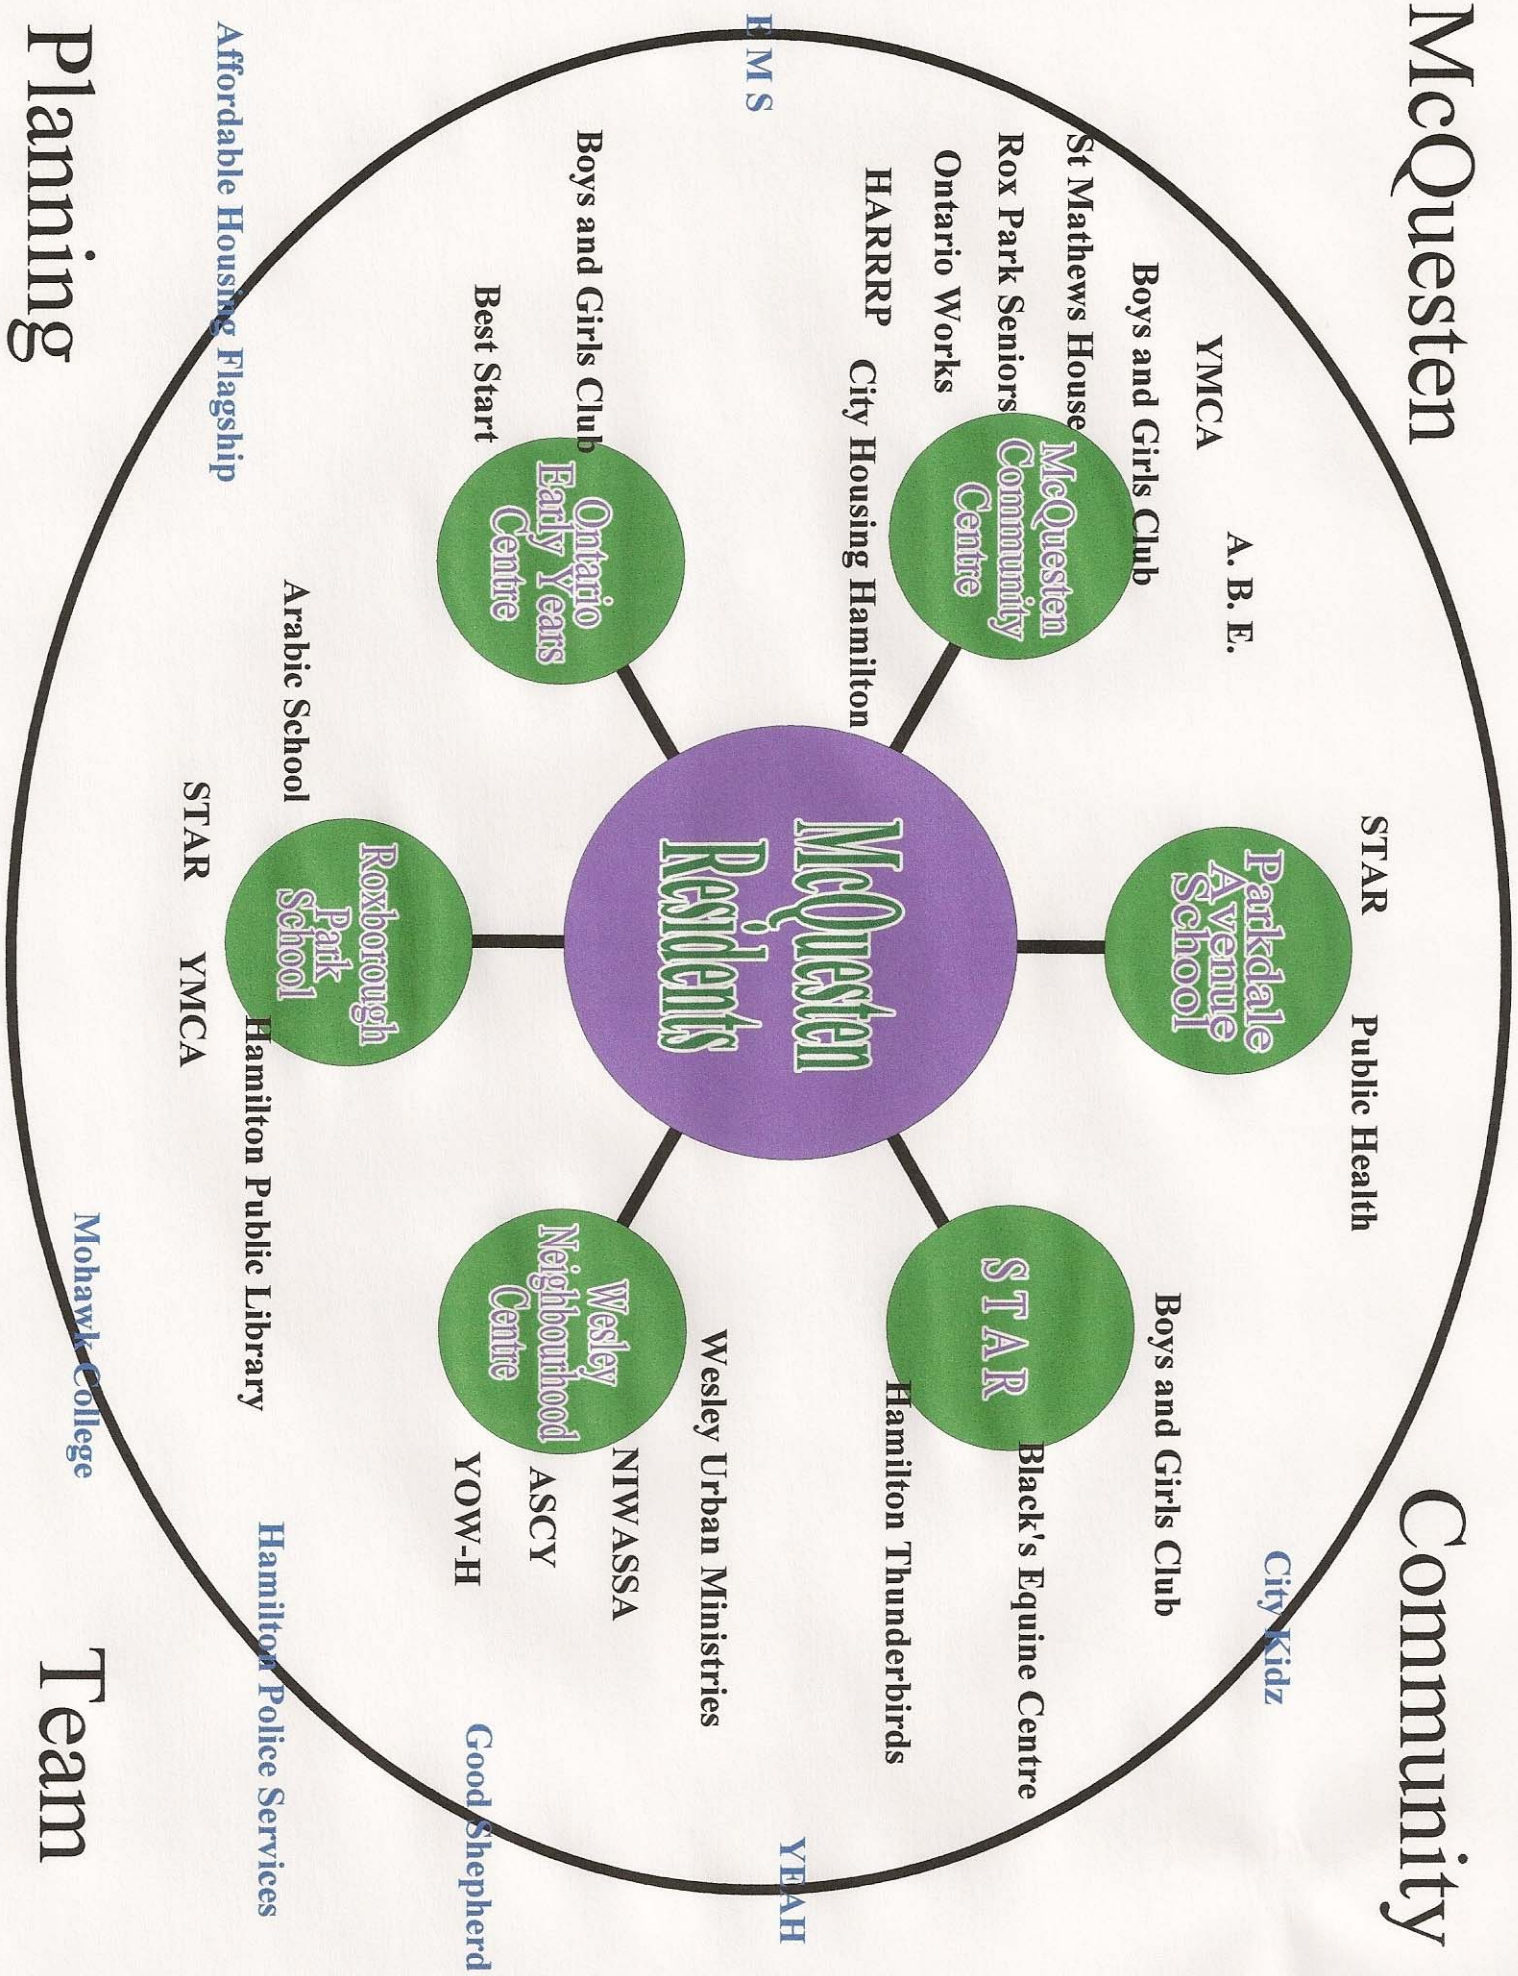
McQuesten Community Planning Team

McQuesten Residents

McQuesten Community Centre

YMCA

A. B. E.

Boys and Girls Club

St Mathews House

Rox Park Seniors

Ontario Works

HARRRP

City Housing Hamilton

Ontario Early Years Centre

Boys and Girls Club

Best Start

Roxborough Park School

Arabic School

STAR

YMCA

Hamilton Public Library

Wesley Neighbourhood Centre

Wesley Urban Ministries

NIWASSA

ASCY

YOW-H

STAR

Boys and Girls Club

Black's Equine Centre

Hamilton Thunderbirds

Parkdale Avenue School

STAR

Public Health

E M S

Affordable Housing Flagship

Mohawk College

Hamilton Police Services

Good Shepherd

YEAH

City Kidz